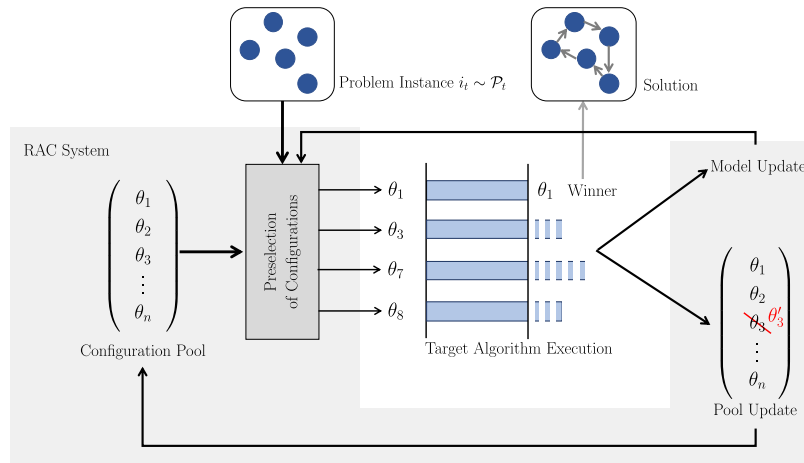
Problem Instance $i_t \sim \mathcal{P}_t$

Solution

RAC System

$\theta_1$
$\theta_2$
$\theta_3$
$\vdots$
$\theta_n$

Configuration Pool

Preselection of Configurations

$\theta_1$
$\theta_3$
$\theta_7$
$\theta_8$

$\theta_1$ Winner

Target Algorithm Execution

Model Update

$\theta_1$
$\theta_2$
$\theta_3$ $\theta_3'$
$\vdots$
$\theta_n$

Pool Update